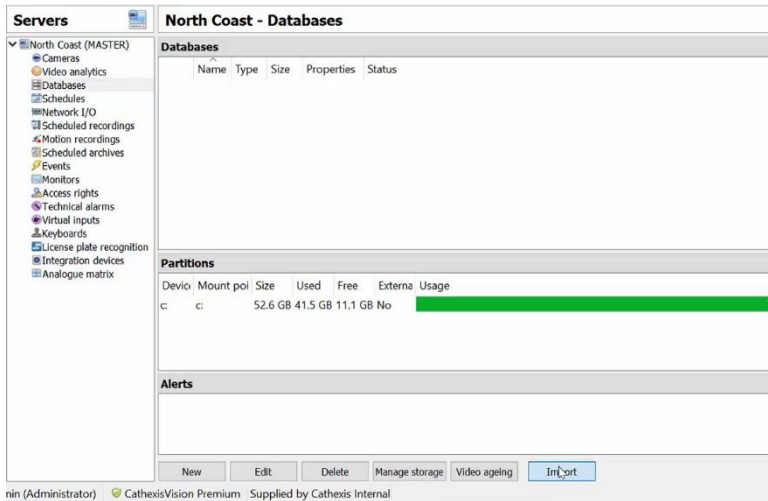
Servers

North Coast (MASTER)
Cameras
Video analytics
Databases
Schedules
Network I/O
Scheduled recordings
Motion recordings
Scheduled archives
Events
Monitors
Access rights
Technical alarms
Virtual inputs
Keyboards
License plate recognition
Integration devices
Analogue matrix

North Coast - Databases

Databases

| Name | Type | Size | Properties | Status |
|---|---|---|---|---|

Partitions

| Devic | Mount poi | Size | Used | Free | Externa | Usage |
|---|---|---|---|---|---|---|
| C: | C: | 52.6 GB | 41.5 GB | 11.1 GB | No | |

Alerts

New | Edit | Delete | Manage storage | Video ageing | Import

nin (Administrator) | CathexisVision Premium | Supplied by Cathexis Internal